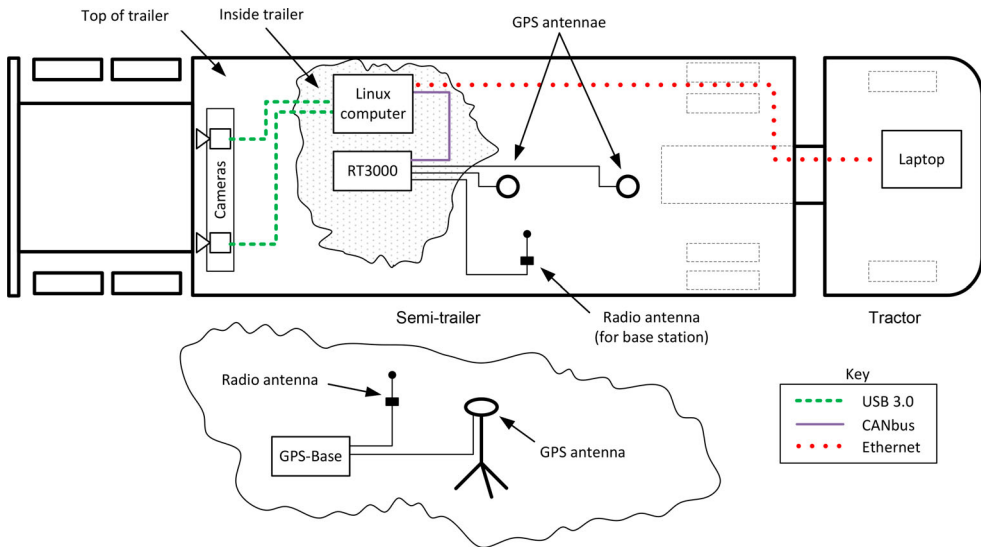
Top of trailer

Inside trailer

GPS antennae

Linux computer

RT3000

Cameras

Laptop

Radio antenna (for base station)

Semi-trailer

Tractor

Radio antenna

GPS-Base

GPS antenna

Key

USB 3.0

CANbus

Ethernet